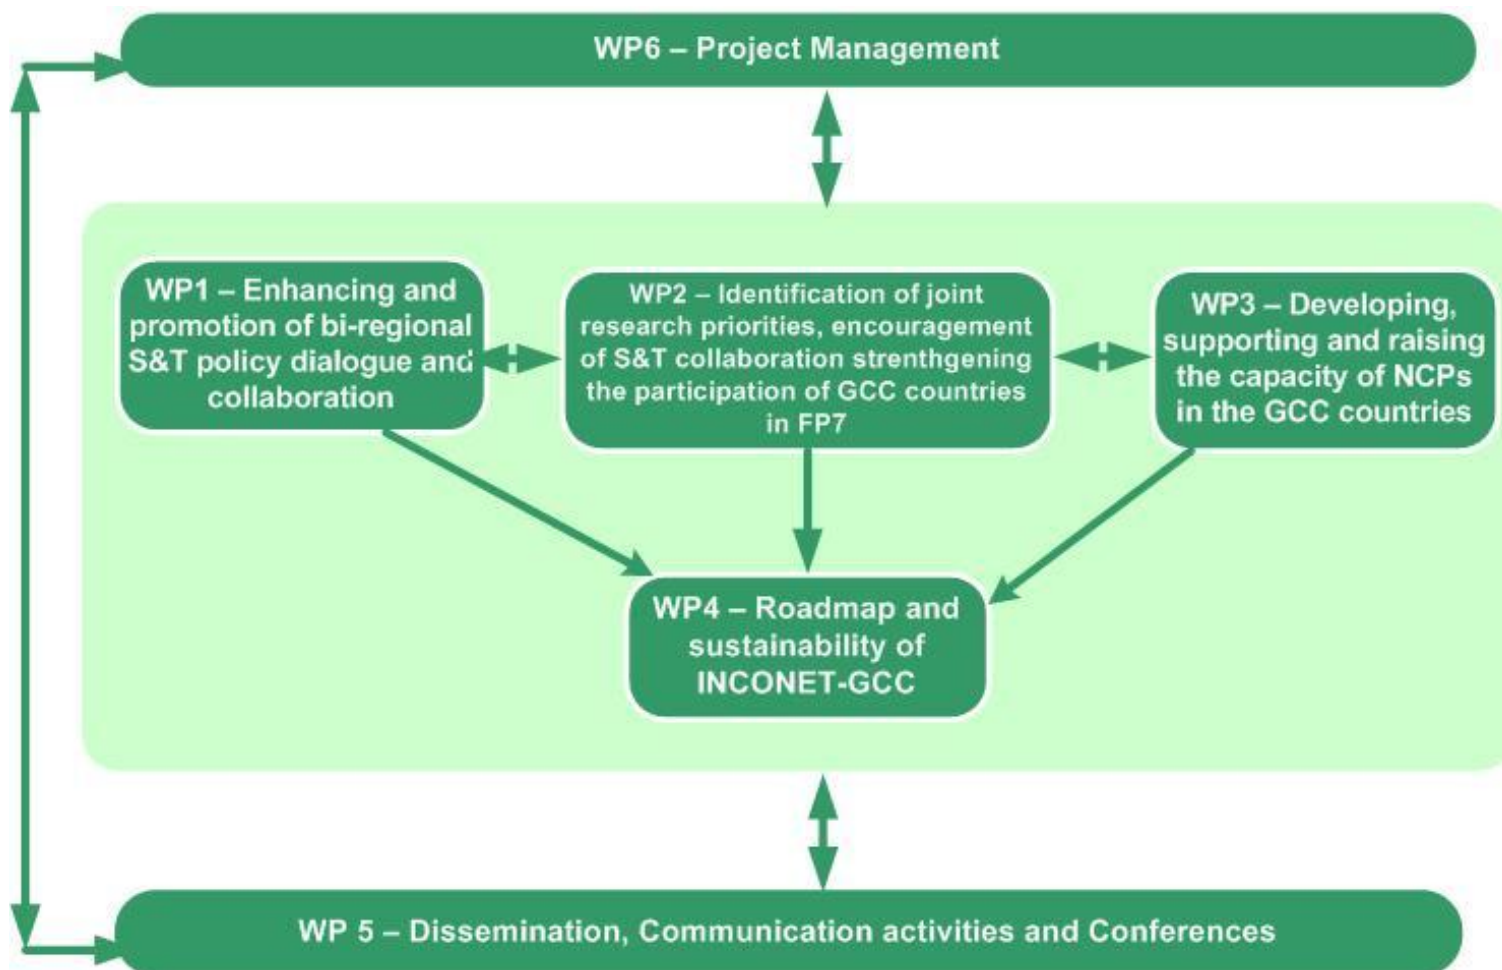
WP6 – Project Management

WP1 – Enhancing and promotion of bi-regional S&T policy dialogue and collaboration

WP2 – Identification of joint research priorities, encouragement of S&T collaboration strenthgening the participation of GCC countries in FP7

WP3 – Developing, supporting and raising the capacity of NCPs in the GCC countries

WP4 – Roadmap and sustainability of INCONET-GCC

WP 5 – Dissemination, Communication activities and Conferences